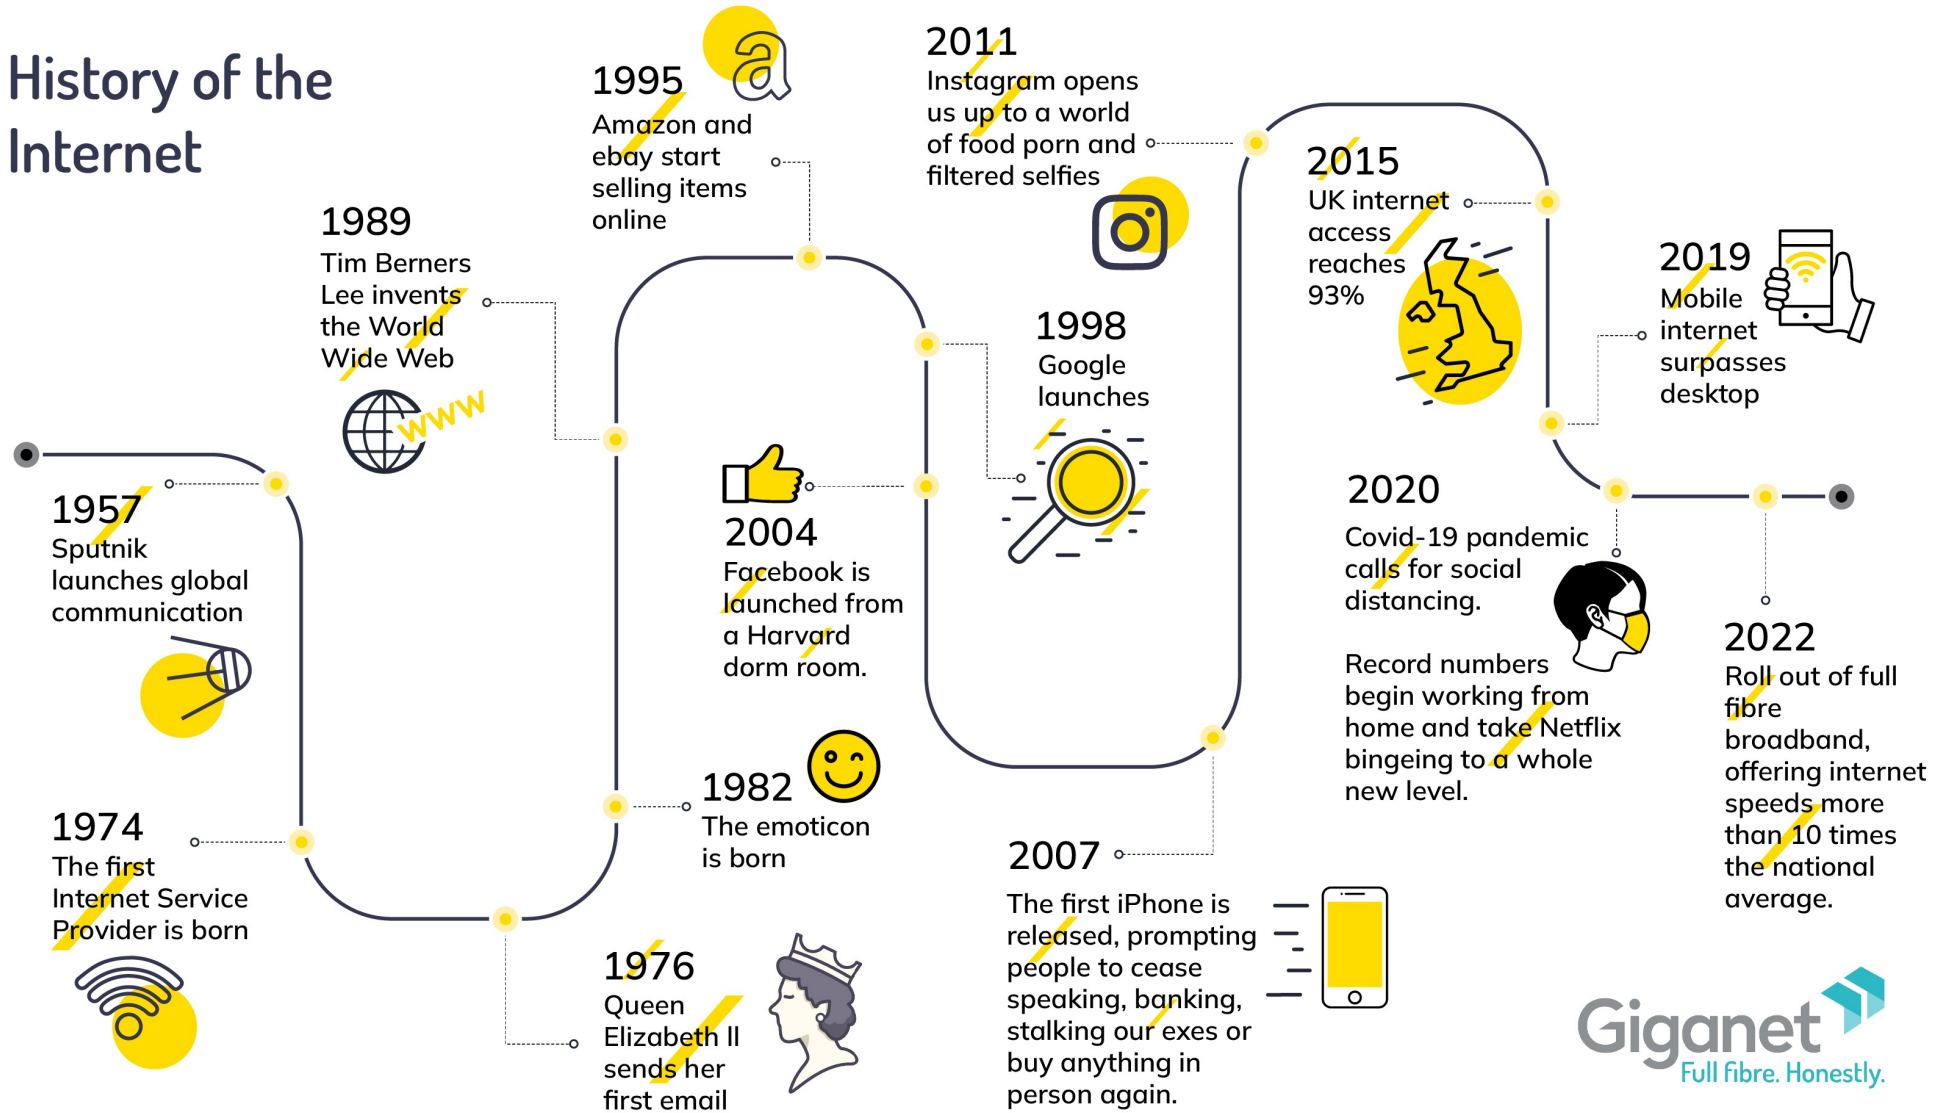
History of the Internet

1957
Sputnik launches global communication

1974
The first Internet Service Provider is born

1989
Tim Berners Lee invents the World Wide Web

www

1976
Queen Elizabeth II sends her first email

1982
The emoticon is born

1995
Amazon and ebay start selling items online

2004
Facebook is launched from a Harvard dorm room.

1998
Google launches

2011
Instagram opens us up to a world of food porn and filtered selfies

2007
The first iPhone is released, prompting people to cease speaking, banking, stalking our exes or buy anything in person again.

2015
UK internet access reaches 93%

2019
Mobile internet surpasses desktop

2020
Covid-19 pandemic calls for social distancing.

Record numbers begin working from home and take Netflix bingeing to a whole new level.

2022
Roll out of full fibre broadband, offering internet speeds more than 10 times the national average.

Giganet
Full fibre. Honestly.